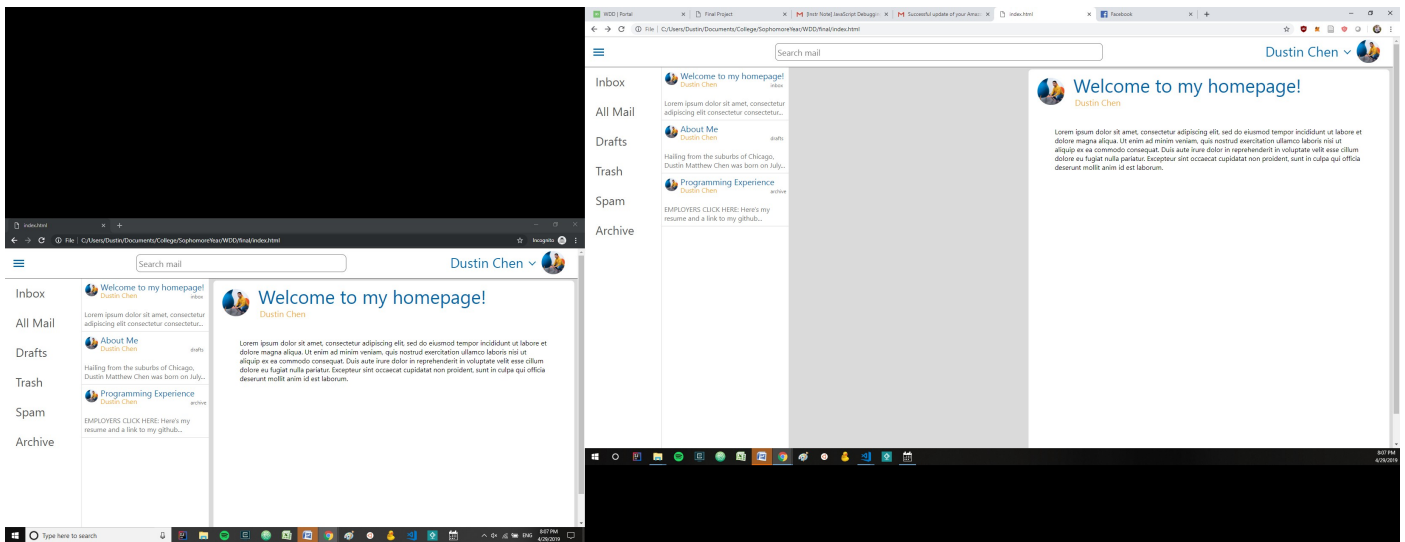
index.html
File | C:/Users/Dustin/Documents/College/SophomoreYear/WDD/final/index.html
Incognito
Search mail
Dustin Chen
Inbox
All Mail
Drafts
Trash
Spam
Archive
Welcome to my homepage!
Dustin Chen
inbox
Lorem ipsum dolor sit amet, consectetur adipiscing elit consectetur consectetur...
About Me
Dustin Chen
drafts
Hailing from the suburbs of Chicago, Dustin Matthew Chen was born on July...
Programming Experience
Dustin Chen
archive
EMPLOYERS CLICK HERE: Here's my resume and a link to my github...
Welcome to my homepage!
Dustin Chen
Lorem ipsum dolor sit amet, consectetur adipiscing elit, sed do eiusmod tempor incididunt ut labore et dolore magna aliqua. Ut enim ad minim veniam, quis nostrud exercitation ullamco laboris nisi ut aliquip ex ea commodo consequat. Duis aute irure dolor in reprehenderit in voluptate velit esse cillum dolore eu fugiat nulla pariatur. Excepteur sint occaecat cupidatat non proident, sunt in culpa qui officia deserunt mollit anim id est laborum.
Type here to search
ENG 8:07 PM 4/29/2019

WDD | Portal
Final Project
[Instr Note] JavaScript Debuggi
Successful update of your Ama
index.html
Facebook
File | C:/Users/Dustin/Documents/College/SophomoreYear/WDD/final/index.html
Search mail
Dustin Chen
Inbox
All Mail
Drafts
Trash
Spam
Archive
Welcome to my homepage!
Dustin Chen
inbox
Lorem ipsum dolor sit amet, consectetur adipiscing elit consectetur consectetur...
About Me
Dustin Chen
drafts
Hailing from the suburbs of Chicago, Dustin Matthew Chen was born on July...
Programming Experience
Dustin Chen
archive
EMPLOYERS CLICK HERE: Here's my resume and a link to my github...
Welcome to my homepage!
Dustin Chen
Lorem ipsum dolor sit amet, consectetur adipiscing elit, sed do eiusmod tempor incididunt ut labore et dolore magna aliqua. Ut enim ad minim veniam, quis nostrud exercitation ullamco laboris nisi ut aliquip ex ea commodo consequat. Duis aute irure dolor in reprehenderit in voluptate velit esse cillum dolore eu fugiat nulla pariatur. Excepteur sint occaecat cupidatat non proident, sunt in culpa qui officia deserunt mollit anim id est laborum.
8:07 PM 4/29/2019